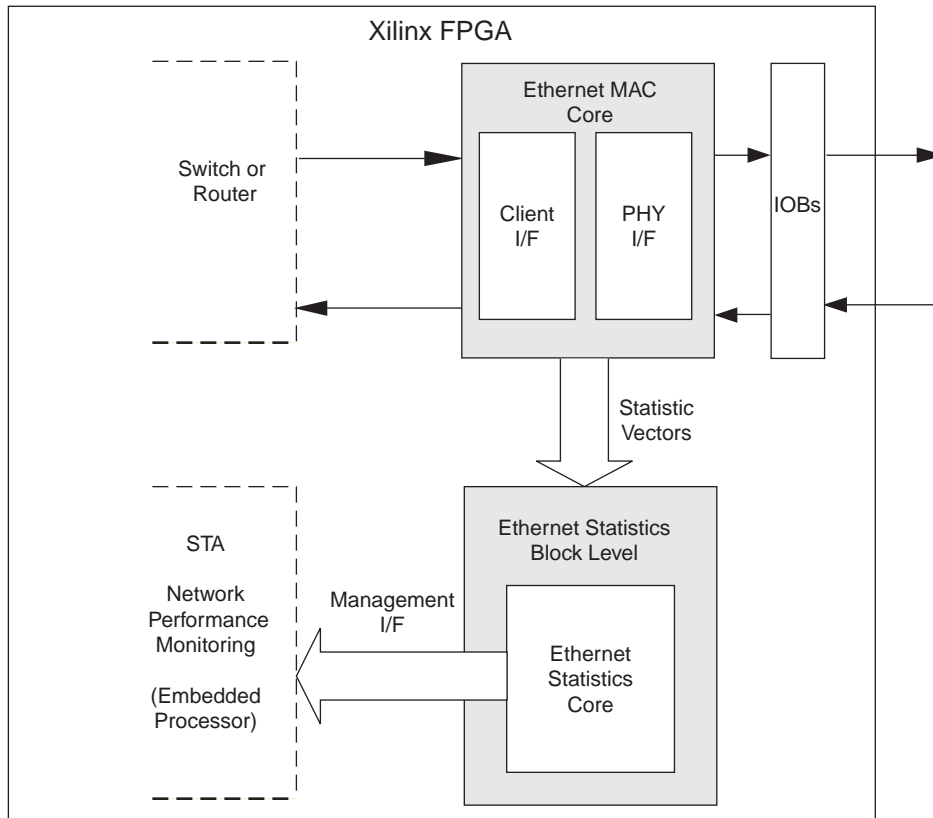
Xilinx FPGA

Switch or Router

Ethernet MAC Core

Client I/F

PHY I/F

IOBs

Statistic Vectors

STA

Network Performance Monitoring

(Embedded Processor)

Management I/F

Ethernet Statistics Block Level

Ethernet Statistics Core